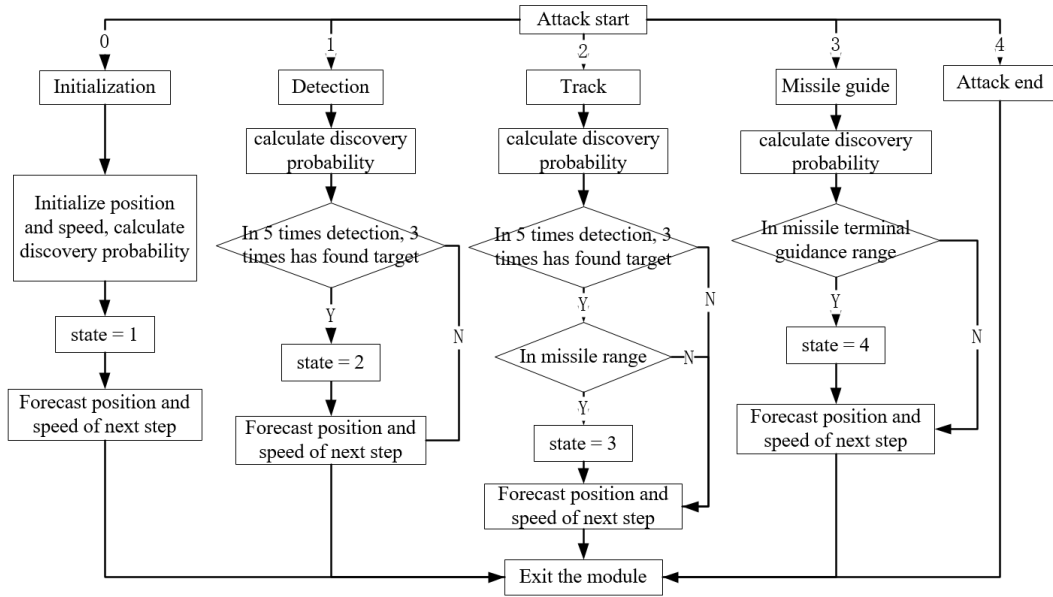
Attack start

0
Initialization
Initialize position and speed, calculate discovery probability
state = 1
Forecast position and speed of next step

1
Detection
calculate discovery probability
In 5 times detection, 3 times has found target
Y
state = 2
N
Forecast position and speed of next step

2
Track
calculate discovery probability
In 5 times detection, 3 times has found target
Y
In missile range
N
Y
state = 3
N
Forecast position and speed of next step

3
Missile guide
calculate discovery probability
In missile terminal guidance range
Y
state = 4
N
Forecast position and speed of next step

4
Attack end

Exit the module